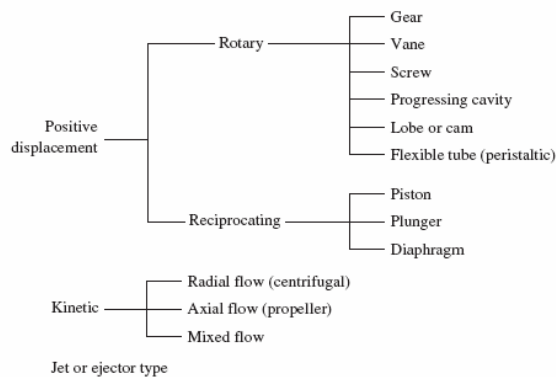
Gear
Rotary
Vane
Screw
Progressing cavity
Positive displacement
Lobe or cam
Flexible tube (peristaltic)
Piston
Reciprocating
Plunger
Diaphragm

Radial flow (centrifugal)
Kinetic
Axial flow (propeller)
Mixed flow

Jet or ejector type